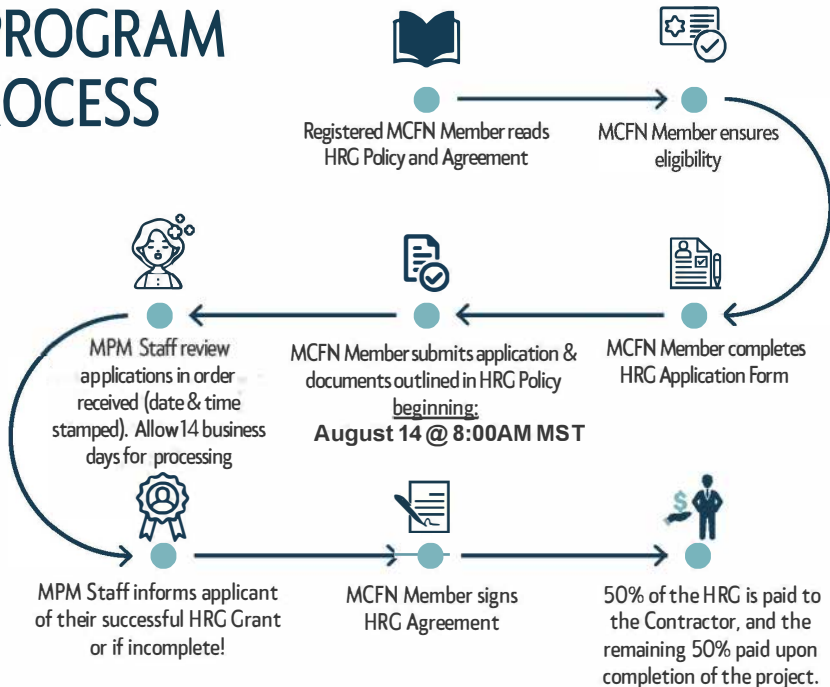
ROGRAM
OCESS

Registered MCFN Member reads HRG Policy and Agreement

MCFN Member ensures eligibility

MPM Staff review applications in order received (date & time stamped). Allow 14 business days for processing

MCFN Member submits application & documents outlined in HRG Policy beginning:
August 14 @ 8:00AM MST

MCFN Member completes HRG Application Form

MPM Staff informs applicant of their successful HRG Grant or if incomplete!

MCFN Member signs HRG Agreement

50% of the HRG is paid to the Contractor, and the remaining 50% paid upon completion of the project.